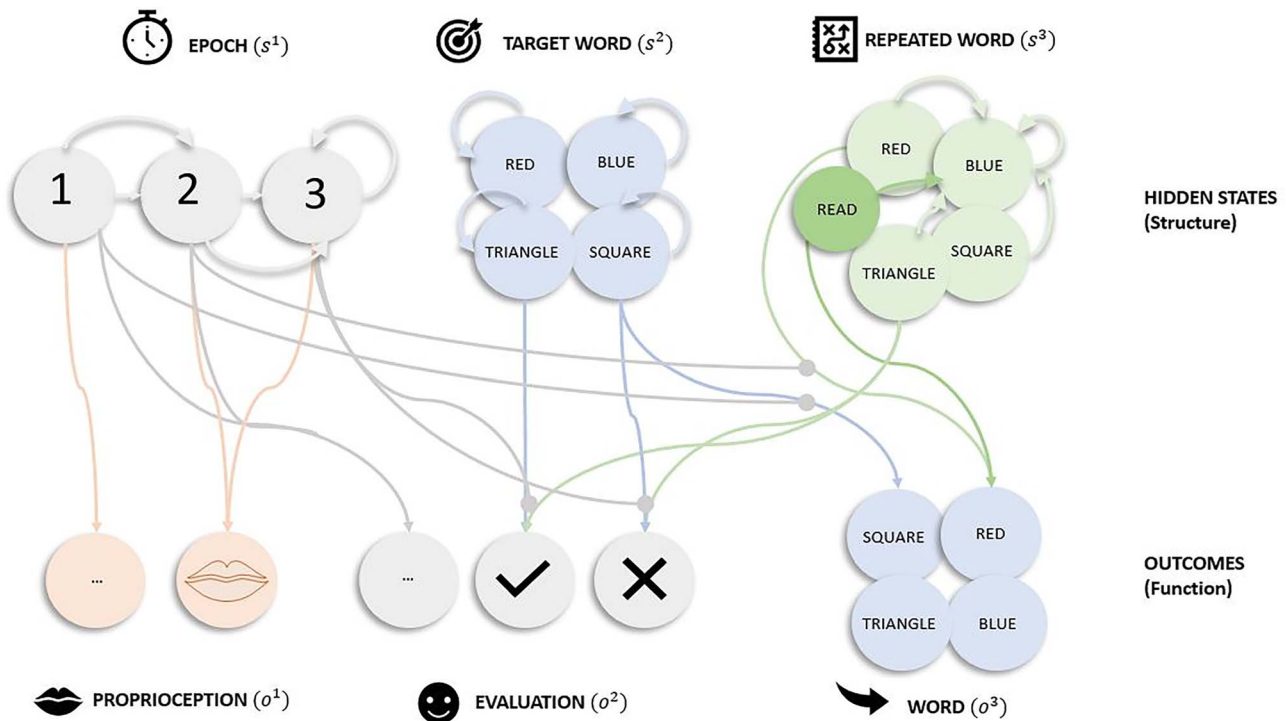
EPOCH ($s^1$)

TARGET WORD ($s^2$)

REPEATED WORD ($s^3$)

1 2 3

RED BLUE TRIANGLE SQUARE

RED BLUE READ TRIANGLE SQUARE

HIDDEN STATES (Structure)

...

...

SQUARE RED TRIANGLE BLUE

OUTCOMES (Function)

PROPRIOCEPTION ($o^1$)

EVALUATION ($o^2$)

WORD ($o^3$)